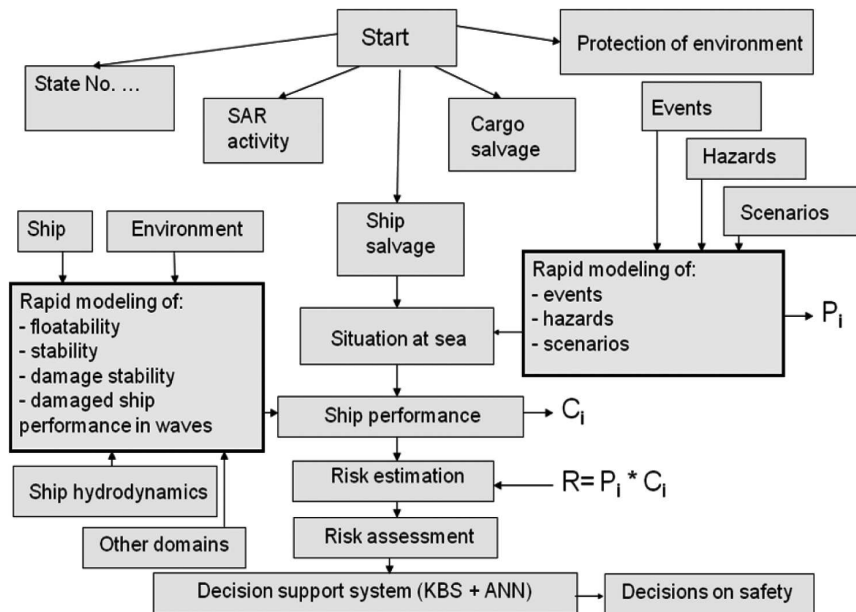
Start

State No. ...

SAR activity

Cargo salvage

Protection of environment

Events

Hazards

Scenarios

Ship

Environment

Ship salvage

Rapid modeling of:
- events
- hazards
- scenarios

$P_i$

Rapid modeling of:
- floatability
- stability
- damage stability
- damaged ship performance in waves

Situation at sea

Ship performance

$C_i$

Risk estimation

$R= P_i * C_i$

Ship hydrodynamics

Other domains

Risk assessment

Decision support system (KBS + ANN)

Decisions on safety